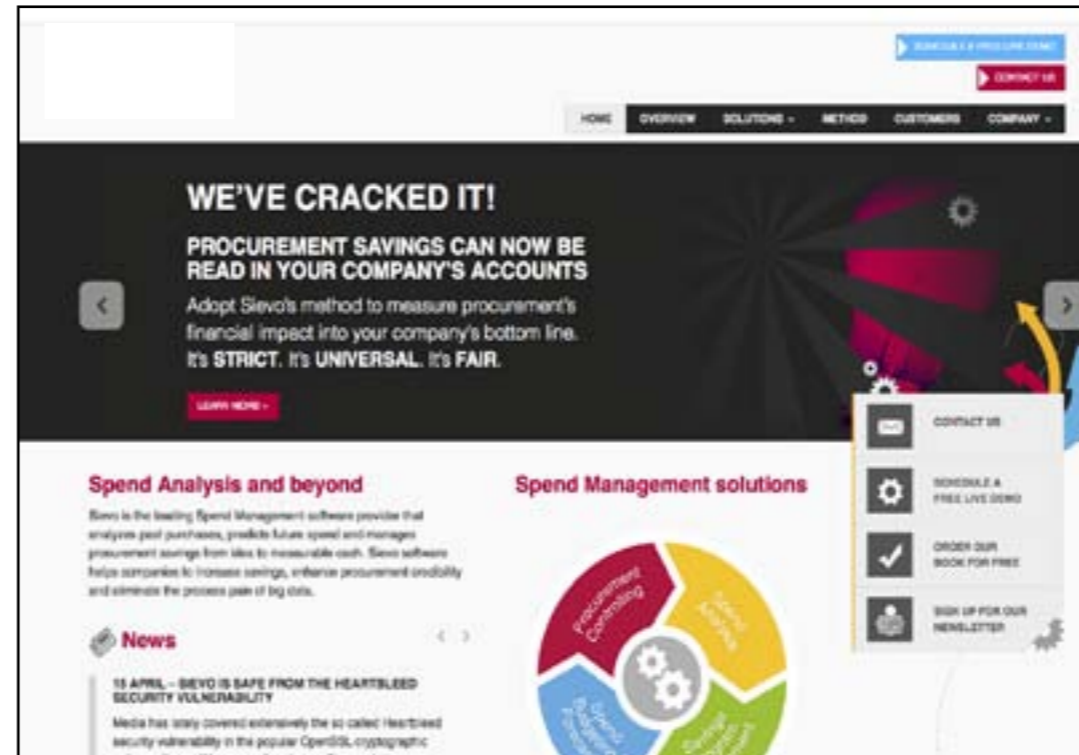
SCHEDULE A PROCURE DEMO

CONTACT US

HOME OVERVIEW SOLUTIONS ▾ METHOD CUSTOMERS COMPANY ▾

WE'VE CRACKED IT!

PROCUREMENT SAVINGS CAN NOW BE READ IN YOUR COMPANY'S ACCOUNTS

Adopt Sievo's method to measure procurement's financial impact into your company's bottom line. It's STRICT. It's UNIVERSAL. It's FAIR.

LEARN MORE »

CONTACT US

SCHEDULE A FREE LIVE DEMO

ORDER OUR BOOK FOR FREE

SIGN UP FOR OUR NEWSLETTER

Spend Analysis and beyond

Sievo is the leading Spend Management software provider that analyzes past purchases, predicts future spend and manages procurement savings from idea to measurable cash. Sievo software helps companies to increase savings, enhance procurement credibility and eliminate the process pain of big data.

News

15 APRIL – SIEVO IS SAFE FROM THE HEARTBLEED SECURITY VULNERABILITY

Media has lately covered extensively the so called Heartbleed security vulnerability in the popular OpenSSL cryptographic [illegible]

Spend Management solutions

Procurement Controlling

Spend Analysis

Savings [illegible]

Spend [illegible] Forecasting

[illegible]